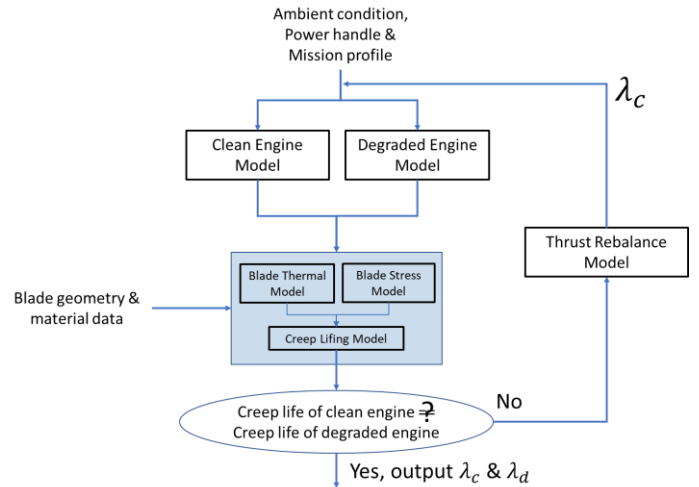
Ambient condition, Power handle & Mission profile

$\lambda_c$

Clean Engine Model

Degraded Engine Model

Thrust Rebalance Model

Blade geometry & material data

Blade Thermal Model

Blade Stress Model

Creep Lifing Model

Creep life of clean engine $\overset{?}{=}$ Creep life of degraded engine

No

Yes, output $\lambda_c$ & $\lambda_d$